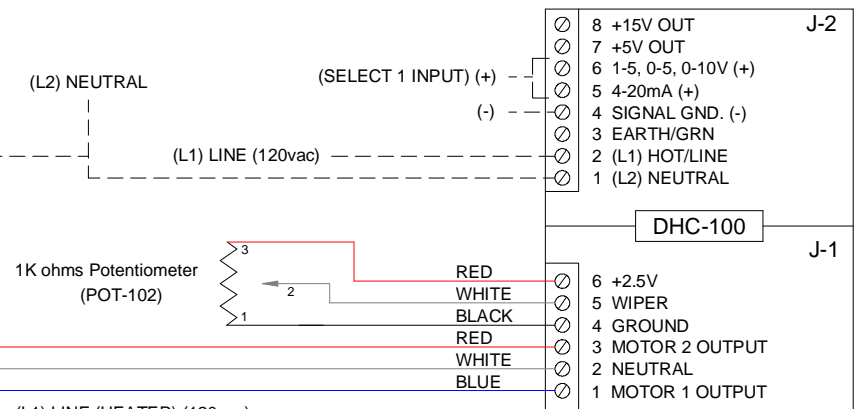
J-2

8 +15V OUT
7 +5V OUT
6 1-5, 0-5, 0-10V (+)
5 4-20mA (+)
4 SIGNAL GND. (-)
3 EARTH/GRN
2 (L1) HOT/LINE
1 (L2) NEUTRAL

(L2) NEUTRAL

(SELECT 1 INPUT) (+)

(-)

(L1) LINE (120vac)

DHC-100

J-1

1K ohms Potentiometer
(POT-102)

3
2
1

RED
WHITE
BLACK
RED
WHITE
BLUE

6 +2.5V
5 WIPER
4 GROUND
3 MOTOR 2 OUTPUT
2 NEUTRAL
1 MOTOR 1 OUTPUT

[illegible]